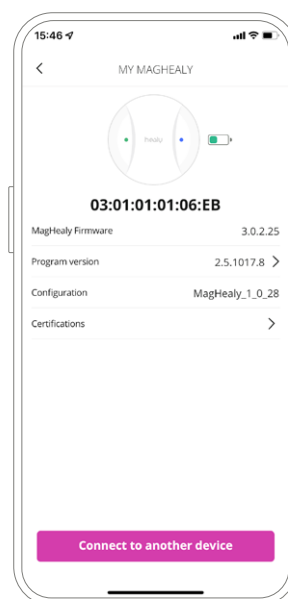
15:46

MY MAGHEALY

healy

03:01:01:01:06:EB

| | |
|---|---|
| MagHealy Firmware | 3.0.2.25 |
| Program version | 2.5.1017.8 |
| Configuration | MagHealy_1_0_28 |
| Certifications | |

Connect to another device